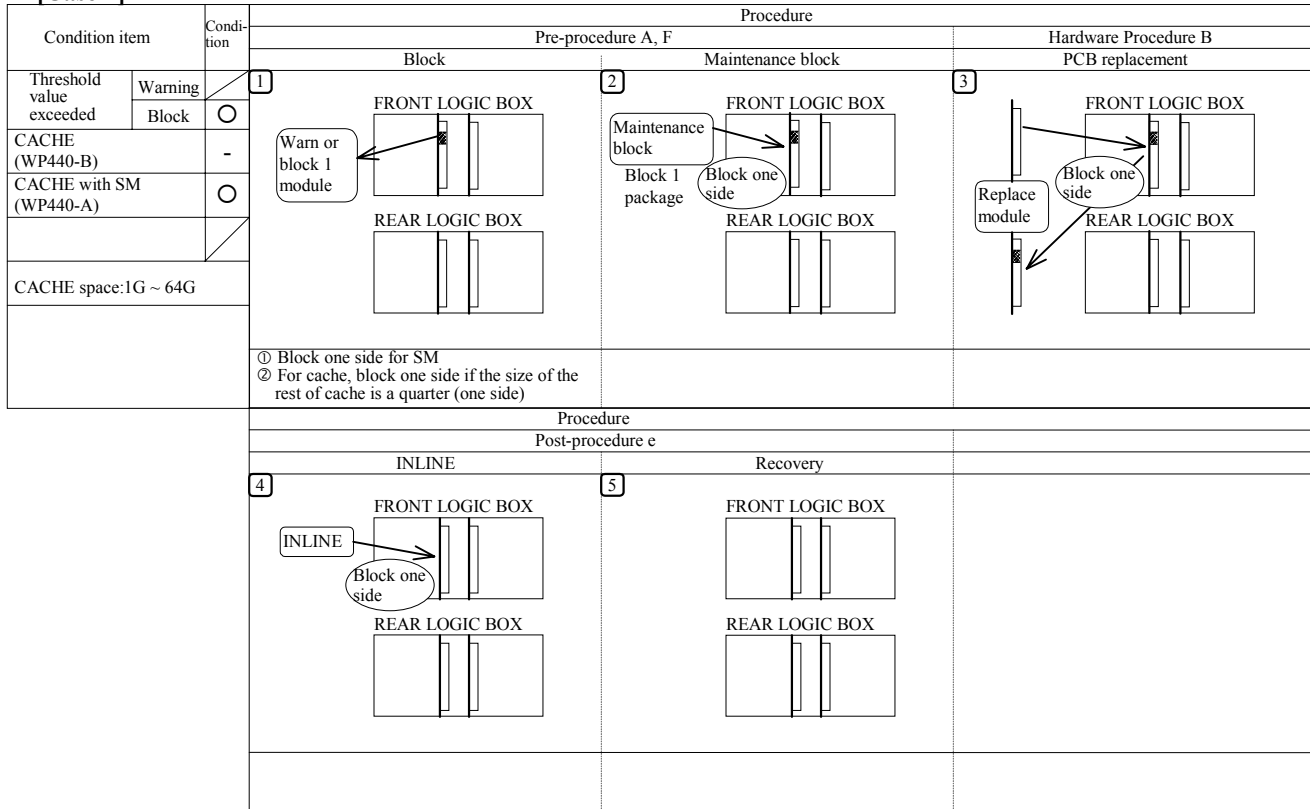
| Condition item | | Condition |
|---|---|---|
| Threshold value exceeded | Warning | |
| | Block | ○ |
| CACHE (WP440-B) | | - |
| CACHE with SM (WP440-A) | | ○ |
| | | |
| CACHE space:1G ~ 64G | | |

Procedure

Pre-procedure A, F

Hardware Procedure B

Block

Maintenance block

PCB replacement

1

FRONT LOGIC BOX

Warn or block 1 module

REAR LOGIC BOX

2

FRONT LOGIC BOX

Maintenance block

Block 1 package

Block one side

REAR LOGIC BOX

3

FRONT LOGIC BOX

Block one side

Replace module

REAR LOGIC BOX

① Block one side for SM
② For cache, block one side if the size of the rest of cache is a quarter (one side)

Procedure

Post-procedure e

INLINE

Recovery

4

FRONT LOGIC BOX

INLINE

Block one side

REAR LOGIC BOX

5

FRONT LOGIC BOX

REAR LOGIC BOX